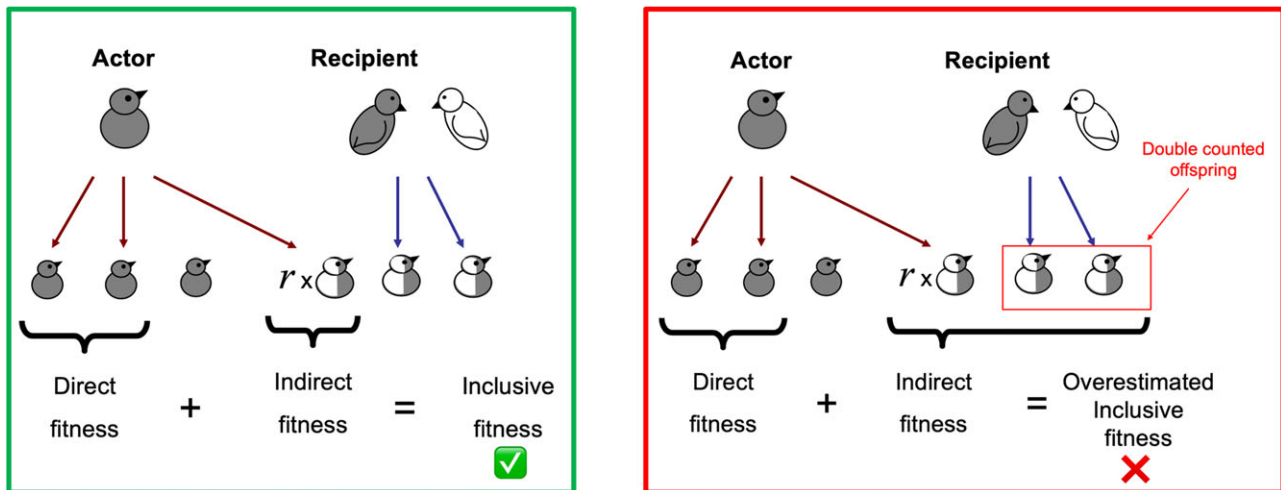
Actor

Recipient

$r$ x

Direct fitness

+

Indirect fitness

=

Inclusive fitness

✅

Actor

Recipient

Double counted offspring

$r$ x

Direct fitness

+

Indirect fitness

=

Overestimated Inclusive fitness

❌